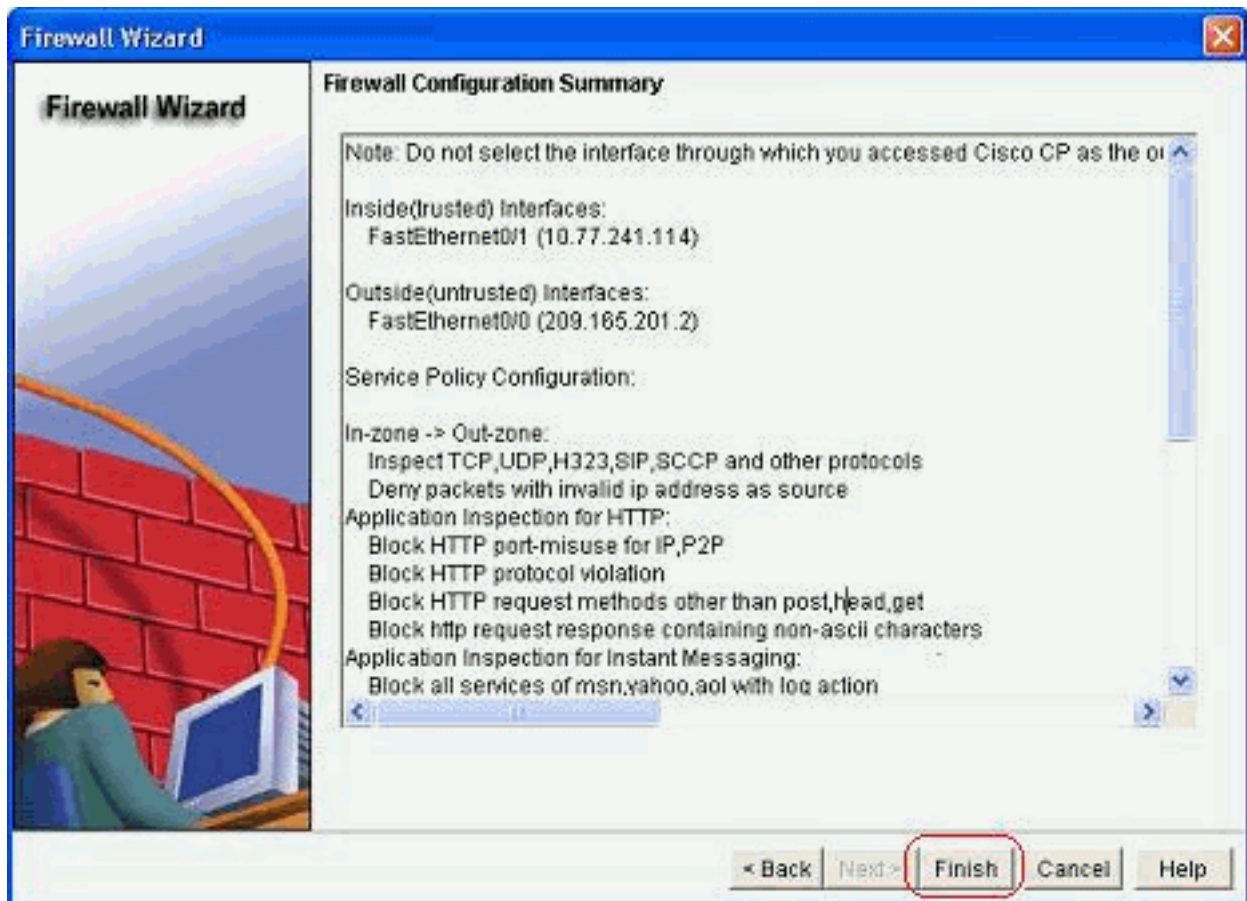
Firewall Wizard

Firewall Wizard

Firewall Configuration Summary

Note: Do not select the interface through which you accessed Cisco CP as the o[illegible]

Inside(trusted) Interfaces:
FastEthernet0/1 (10.77.241.114)

Outside(untrusted) Interfaces:
FastEthernet0/0 (209.165.201.2)

Service Policy Configuration:

In-zone -> Out-zone:
Inspect TCP,UDP,H323,SIP,SCCP and other protocols
Deny packets with invalid ip address as source
Application Inspection for HTTP:
Block HTTP port-misuse for IP,P2P
Block HTTP protocol violation
Block HTTP request methods other than post,head,get
Block http request response containing non-ascii characters
Application Inspection for Instant Messaging:
Block all services of msn,yahoo,aol with log action

< Back | Next > | Finish | Cancel | Help